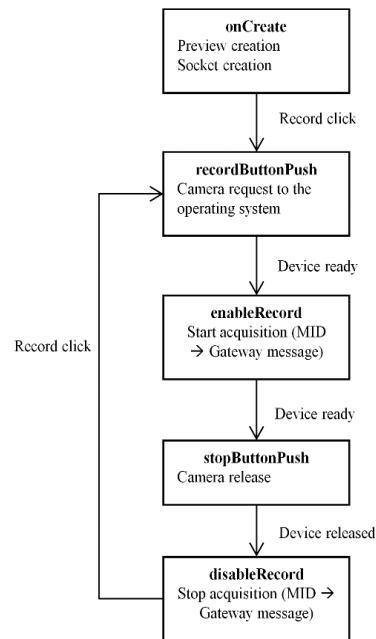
onCreate
Preview creation
Socket creation

Record click

recordButtonPush
Camera request to the operating system

Device ready

enableRecord
Start acquisition (MID → Gateway message)

Record click

Device ready

stopButtonPush
Camera release

Device released

disableRecord
Stop acquisition (MID → Gateway message)